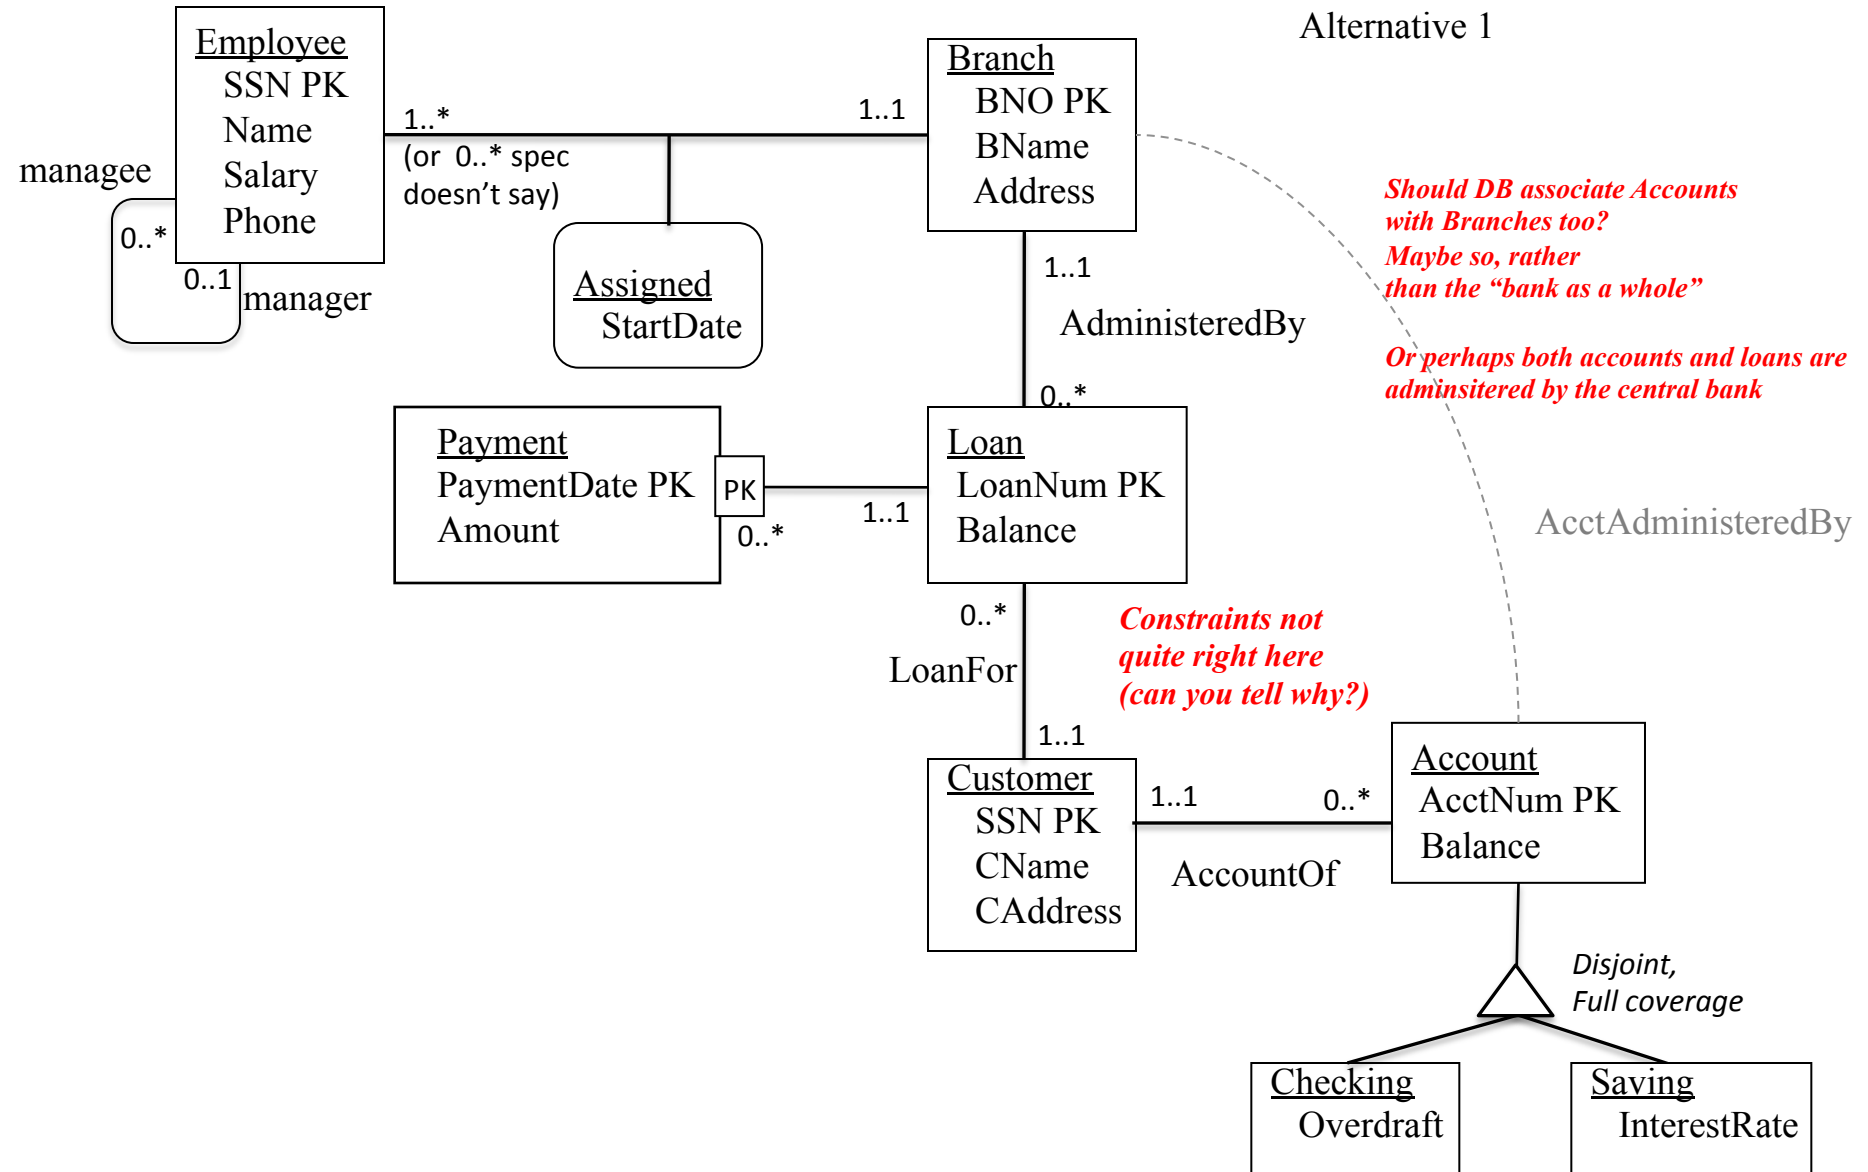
Alternative 1

Employee
SSN PK
Name
Salary
Phone

managee
0..*
0..1
manager

1..*
(or 0..* spec doesn't say)

1..1

Branch
BNO PK
BName
Address

Assigned
StartDate

Should DB associate Accounts with Branches too?
Maybe so, rather than the "bank as a whole"

Or perhaps both accounts and loans are adminsitered by the central bank

1..1
AdministeredBy
0..*

Payment
PaymentDate PK
Amount

PK
0..*
1..1

Loan
LoanNum PK
Balance

AcctAdministeredBy

0..*
LoanFor
1..1

Constraints not quite right here (can you tell why?)

Customer
SSN PK
CName
CAddress

1..1
0..*
AccountOf

Account
AcctNum PK
Balance

Disjoint,
Full coverage

Checking
Overdraft

Saving
InterestRate